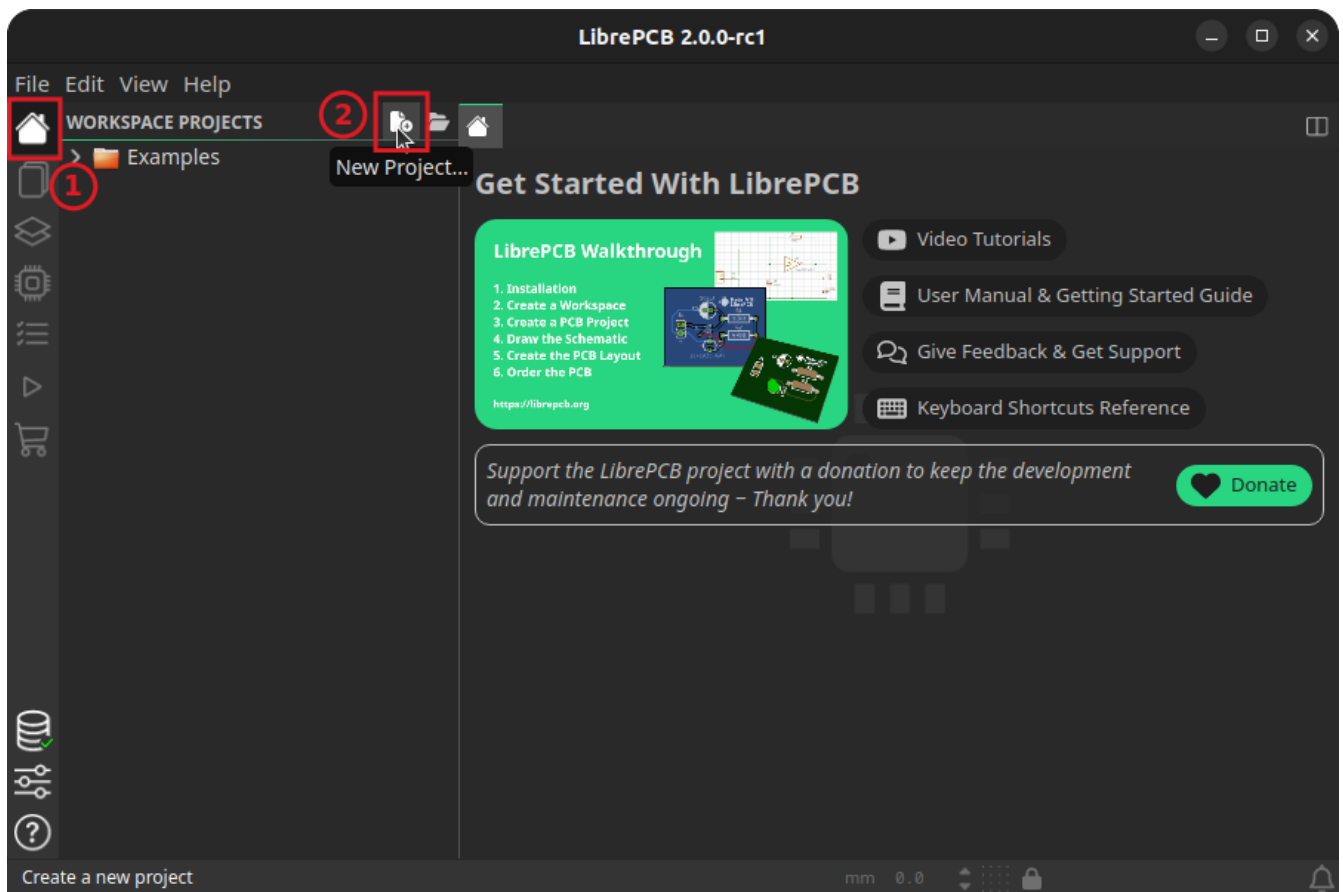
LibrePCB 2.0.0-rc1

File Edit View Help

WORKSPACE PROJECTS

2

1

Examples

New Project...

Get Started With LibrePCB

LibrePCB Walkthrough

1. Installation
2. Create a Workspace
3. Create a PCB Project
4. Draw the Schematic
5. Create the PCB Layout
6. Order the PCB

https://librepcb.org

Video Tutorials

User Manual & Getting Started Guide

Give Feedback & Get Support

Keyboard Shortcuts Reference

Support the LibrePCB project with a donation to keep the development and maintenance ongoing − Thank you!

Donate

Create a new project

mm 0.0